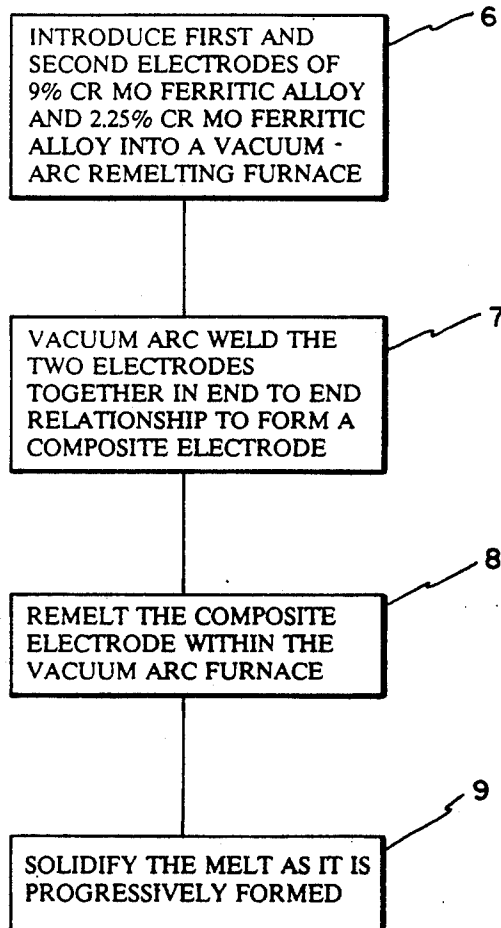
6

INTRODUCE FIRST AND SECOND ELECTRODES OF 9% CR MO FERRITIC ALLOY AND 2.25% CR MO FERRITIC ALLOY INTO A VACUUM - ARC REMELTING FURNACE

7

VACUUM ARC WELD THE TWO ELECTRODES TOGETHER IN END TO END RELATIONSHIP TO FORM A COMPOSITE ELECTRODE

8

REMELT THE COMPOSITE ELECTRODE WITHIN THE VACUUM ARC FURNACE

9

SOLIDIFY THE MELT AS IT IS PROGRESSIVELY FORMED